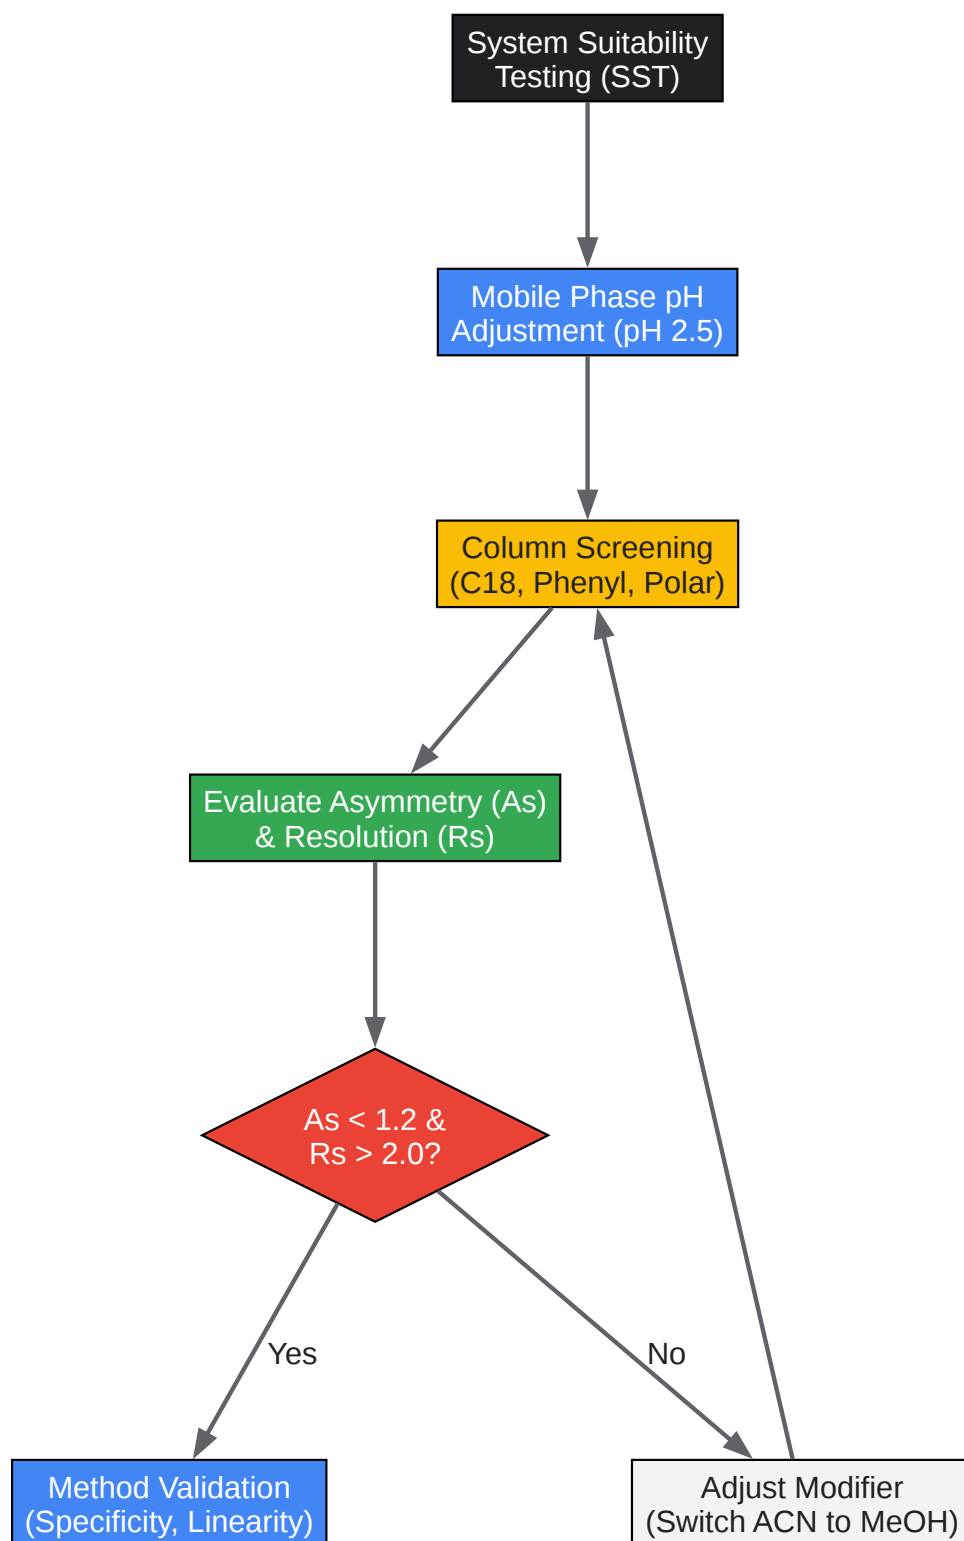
System Suitability Testing (SST)

Mobile Phase pH Adjustment (pH 2.5)

Column Screening (C18, Phenyl, Polar)

Evaluate Asymmetry (As) & Resolution (Rs)

As < 1.2 & Rs > 2.0?

Yes

No

Method Validation (Specificity, Linearity)

Adjust Modifier (Switch ACN to MeOH)